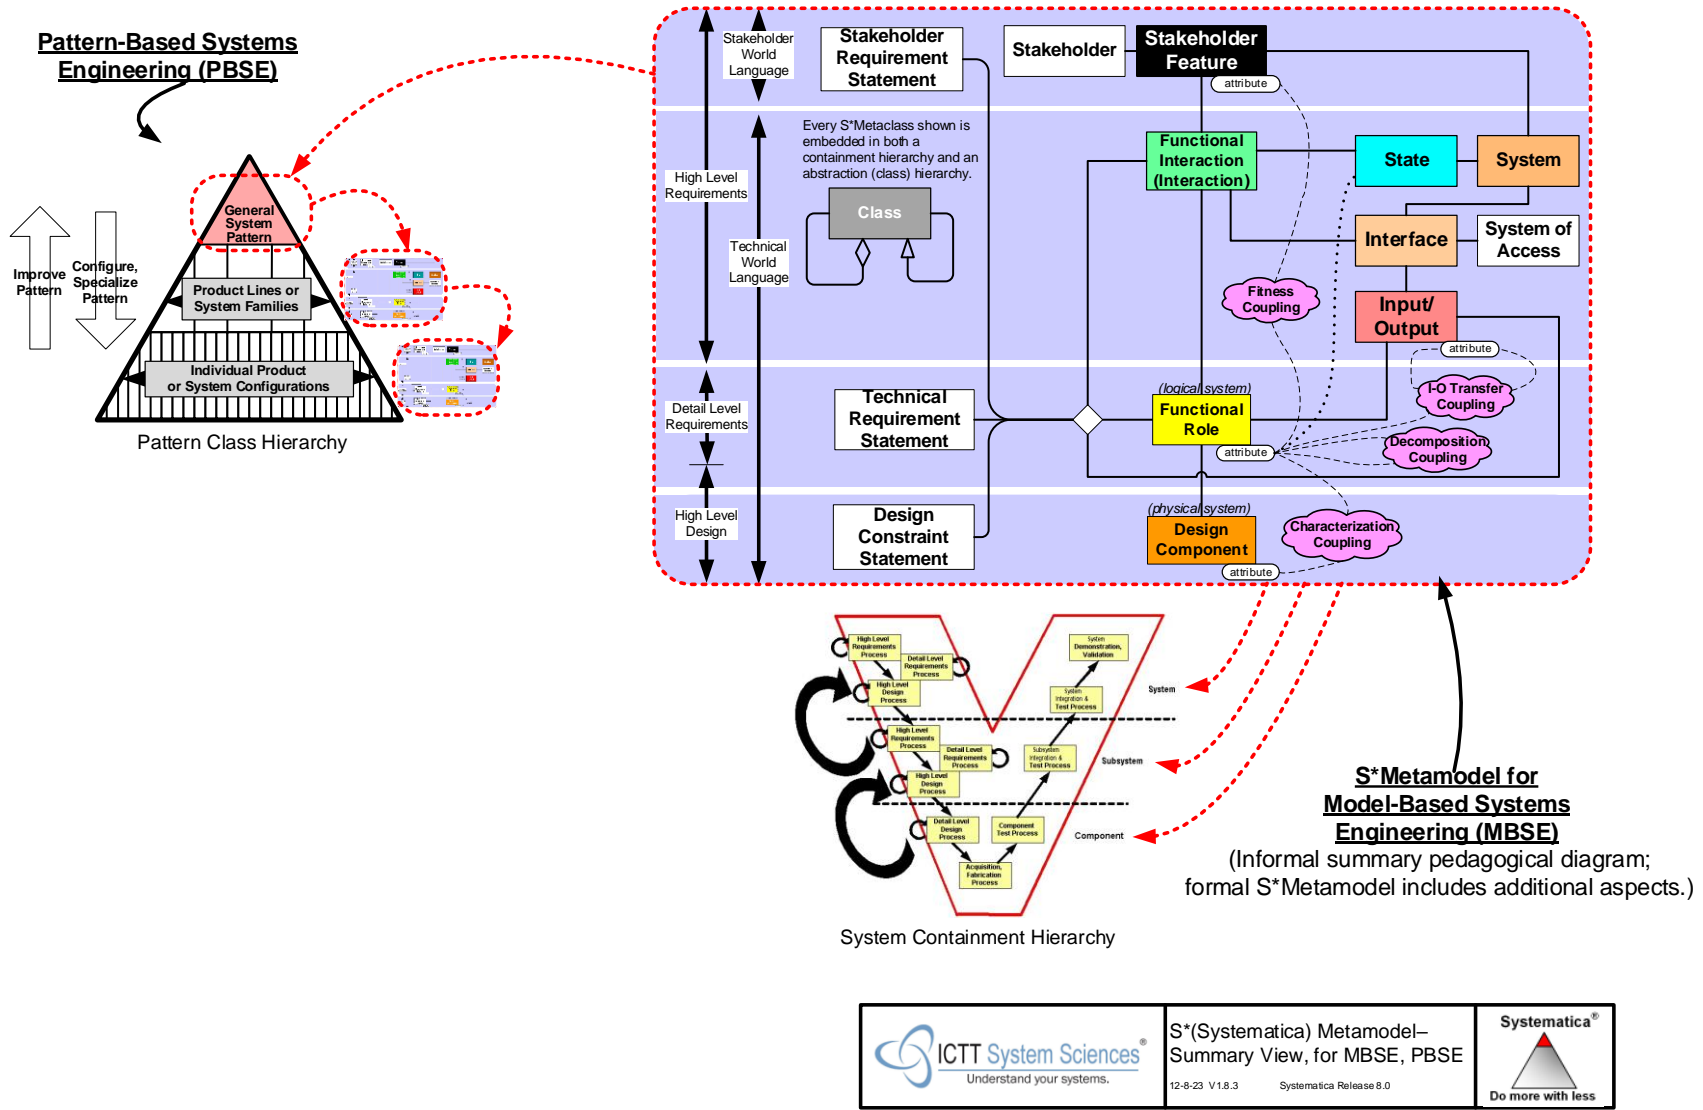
Pattern-Based Systems Engineering (PBSE)

Improve Pattern

Configure, Specialize Pattern

General System Pattern

Product Lines or System Families

Individual Product or System Configurations

Pattern Class Hierarchy

Stakeholder World Language

Stakeholder Requirement Statement

Stakeholder

Stakeholder Feature

attribute

High Level Requirements

Every S*Metaclass shown is embedded in both a containment hierarchy and an abstraction (class) hierarchy.

Class

Technical World Language

Functional Interaction (Interaction)

State

System

Interface

System of Access

Fitness Coupling

Input/ Output

attribute

I-O Transfer Coupling

Detail Level Requirements

Technical Requirement Statement

(logical system)

Functional Role

attribute

Decomposition Coupling

High Level Design

Design Constraint Statement

(physical system)

Design Component

Characterization Coupling

attribute

High Level Requirements Process

Detail Level Requirements Process

High Level Design Process

System Demonstration, Validation

System Integration & Test Process

System

High Level Requirements Process

Detail Level Requirements Process

Subsystem Integration & Test Process

Subsystem

High Level Design Process

Detail Level Design Process

Component Test Process

Component

Acquisition, Fabrication Process

System Containment Hierarchy

S*Metamodel for Model-Based Systems Engineering (MBSE)
(Informal summary pedagogical diagram; formal S*Metamodel includes additional aspects.)

ICTT System Sciences®
Understand your systems.

S*(Systematica) Metamodel– Summary View, for MBSE, PBSE

12-8-23 V1.8.3 Systematica Release 8.0

Systematica®

Do more with less